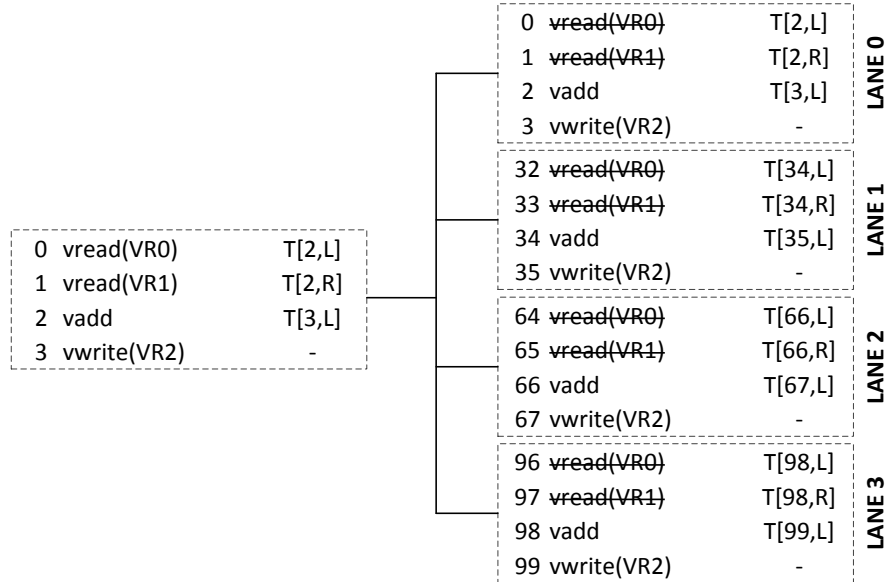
0 vread(VR0) T[2,L]
1 vread(VR1) T[2,R]
2 vadd T[3,L]
3 vwrite(VR2) -

0 ~~vread(VR0)~~ T[2,L]
1 ~~vread(VR1)~~ T[2,R]
2 vadd T[3,L]
3 vwrite(VR2) -
LANE 0

32 ~~vread(VR0)~~ T[34,L]
33 ~~vread(VR1)~~ T[34,R]
34 vadd T[35,L]
35 vwrite(VR2) -
LANE 1

64 ~~vread(VR0)~~ T[66,L]
65 ~~vread(VR1)~~ T[66,R]
66 vadd T[67,L]
67 vwrite(VR2) -
LANE 2

96 ~~vread(VR0)~~ T[98,L]
97 ~~vread(VR1)~~ T[98,R]
98 vadd T[99,L]
99 vwrite(VR2) -
LANE 3